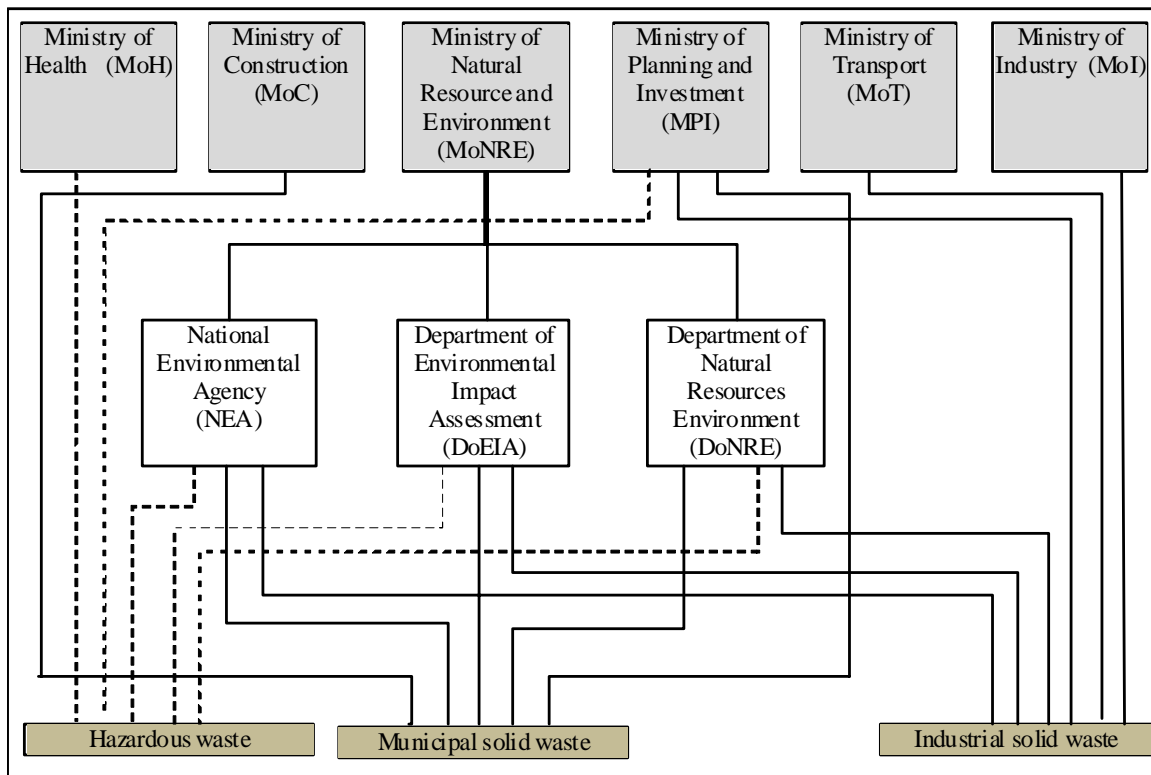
Ministry of Health (MoH)

Ministry of Construction (MoC)

Ministry of Natural Resource and Environment (MoNRE)

Ministry of Planning and Investment (MPI)

Ministry of Transport (MoT)

Ministry of Industry (MoI)

National Environmental Agency (NEA)

Department of Environmental Impact Assessment (DoEIA)

Department of Natural Resources Environment (DoNRE)

Hazardous waste

Municipal solid waste

Industrial solid waste